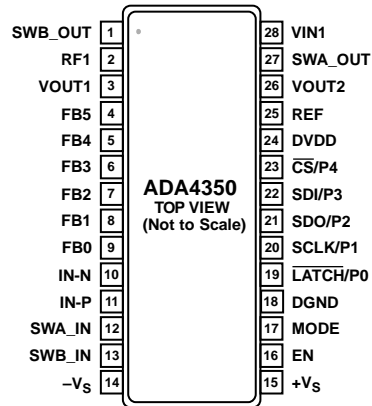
SWB_OUT 1
RF1 2
VOUT1 3
FB5 4
FB4 5
FB3 6
FB2 7
FB1 8
FB0 9
IN-N 10
IN-P 11
SWA_IN 12
SWB_IN 13
$-V_S$ 14

ADA4350
TOP VIEW
(Not to Scale)

28 VIN1
27 SWA_OUT
26 VOUT2
25 REF
24 DVDD
23 $\overline{CS}$/P4
22 SDI/P3
21 SDO/P2
20 SCLK/P1
19 $\overline{LATCH}$/P0
18 DGND
17 MODE
16 EN
15 $+V_S$